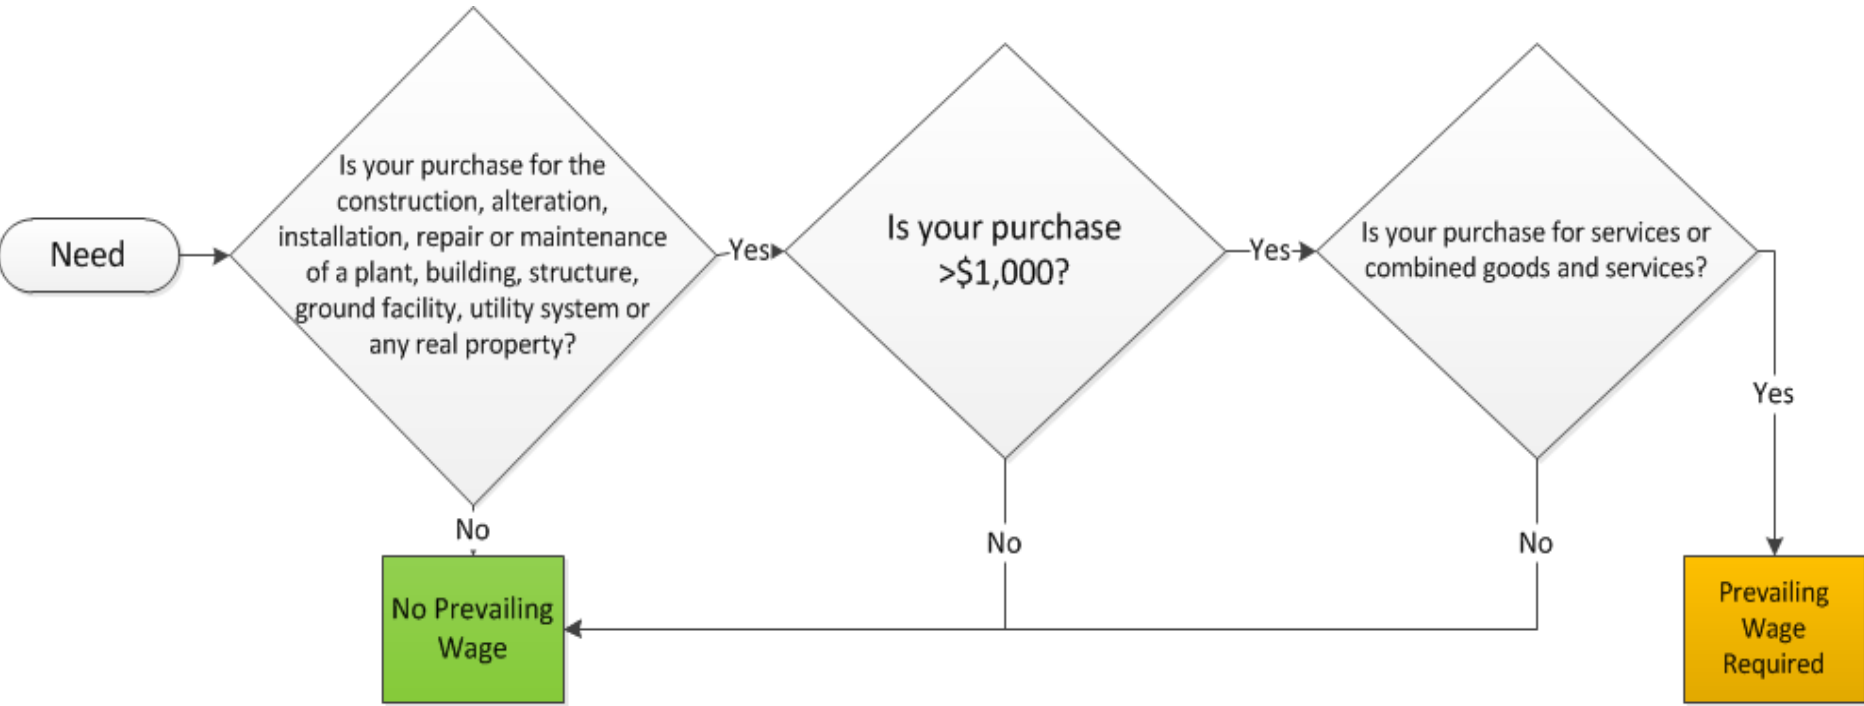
Need

Is your purchase for the construction, alteration, installation, repair or maintenance of a plant, building, structure, ground facility, utility system or any real property?

Yes

Is your purchase >\$1,000?

Yes

Is your purchase for services or combined goods and services?

Yes

No

No Prevailing Wage

No

No

Prevailing Wage Required